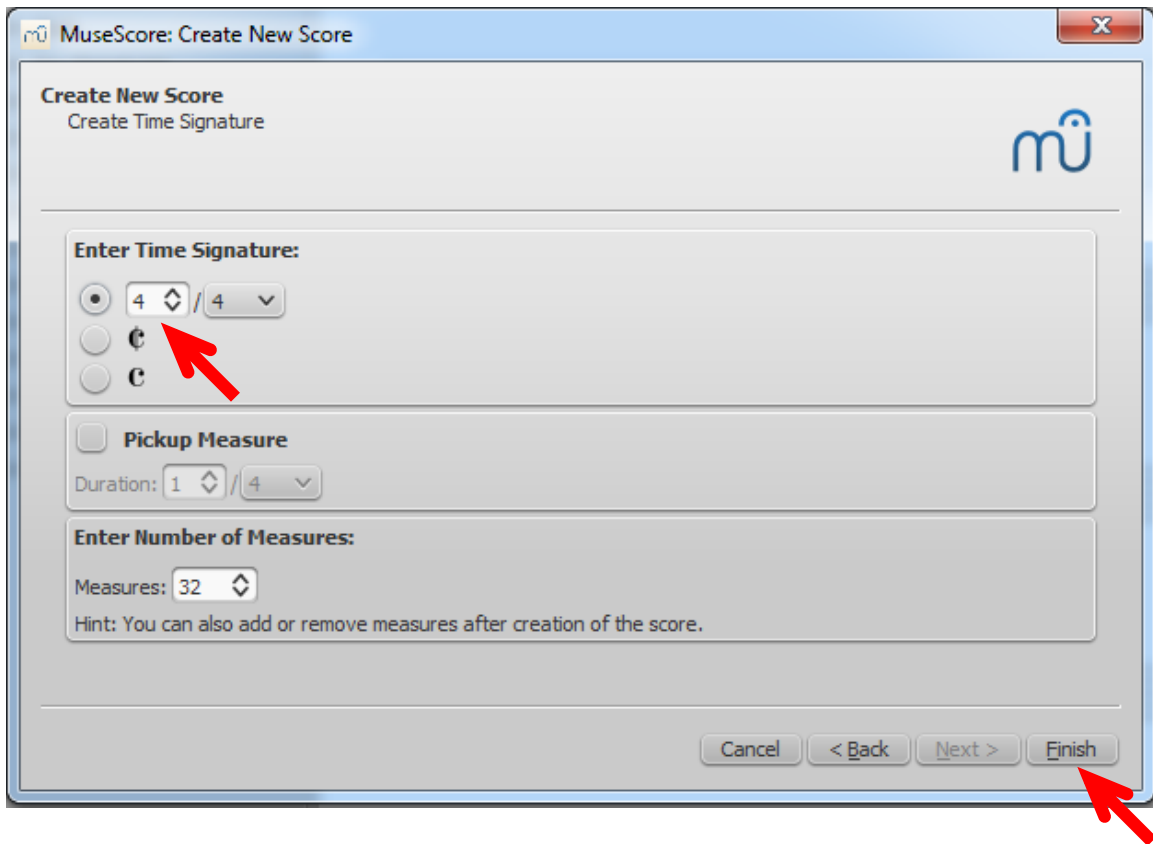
MuseScore: Create New Score

Create New Score
Create Time Signature

Enter Time Signature:
4 / 4
¢
C

Pickup Measure
Duration: 1 / 4

Enter Number of Measures:
Measures: 32
Hint: You can also add or remove measures after creation of the score.

Cancel
< Back
Next >
Finish